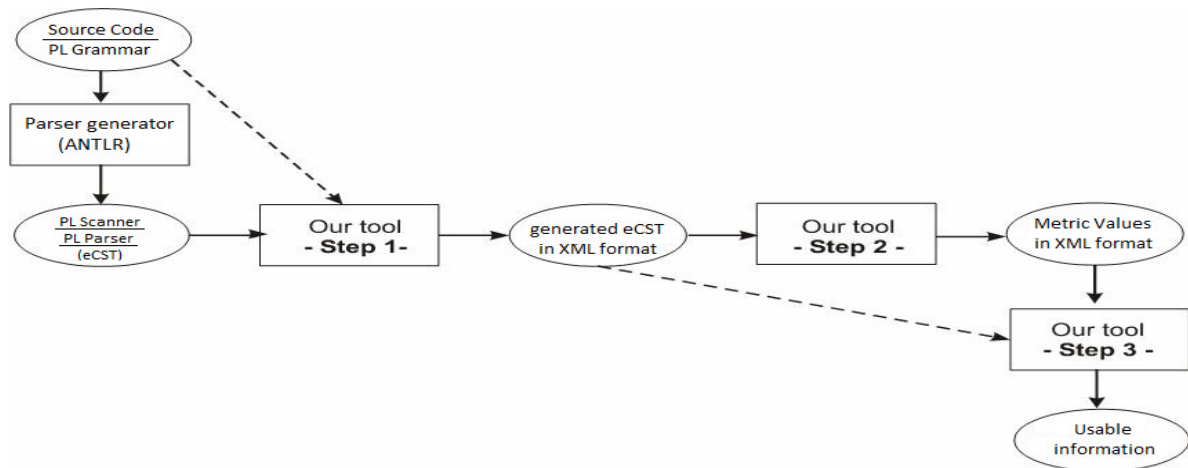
Source Code
PL Grammar

Parser generator
(ANTLR)

PL Scanner
PL Parser
(eCST)

Our tool
- Step 1-

generated eCST
in XML format

Our tool
- Step 2 -

Metric Values
in XML format

Our tool
- Step 3 -

Usable
information